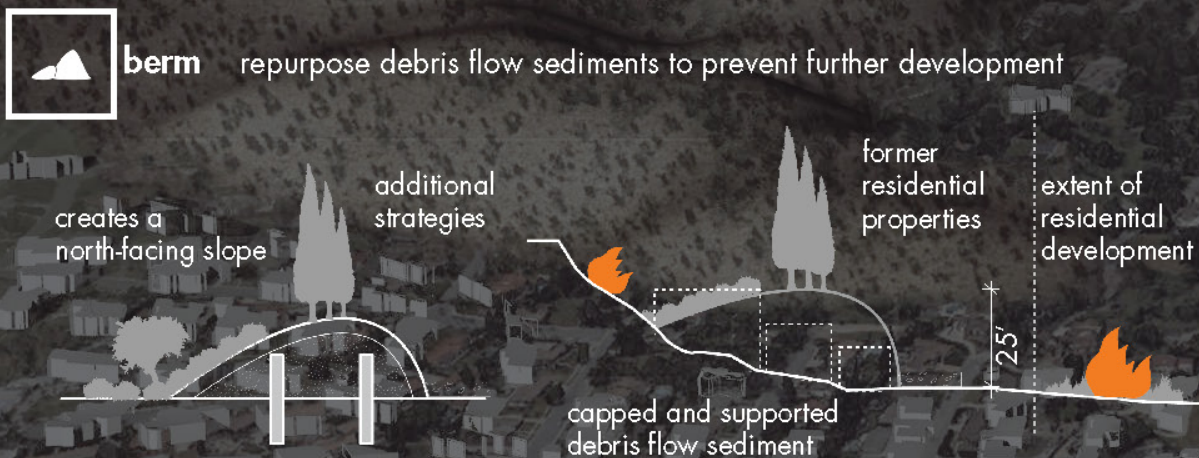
berm repurpose debris flow sediments to prevent further development

creates a north-facing slope

additional strategies

former residential properties

extent of residential development

25'

capped and supported debris flow sediment